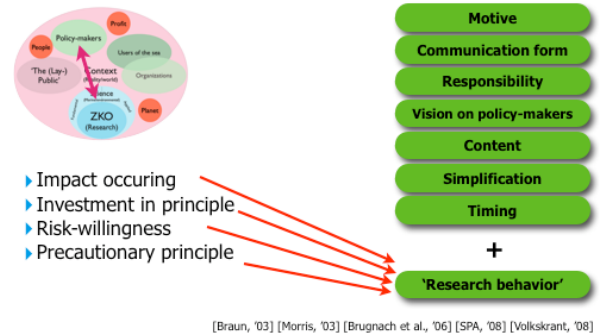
Profit
People
Policy-makers
Users of the sea
'The (Lay-) Public'
Context
(Beleidswereld)
Organizations
Science
(Wetenschappelijk)
Planet
ZKO
(Research)

Motive
Communication form
Responsibility
Vision on policy-makers
Content
Simplification
Timing

Impact occuring
Investment in principle
Risk-willingness
Precautionary principle

+

'Research behavior'

[Braun, '03] [Morris, '03] [Brugnach et al., '06] [SPA, '08] [Volkskrant, '08]